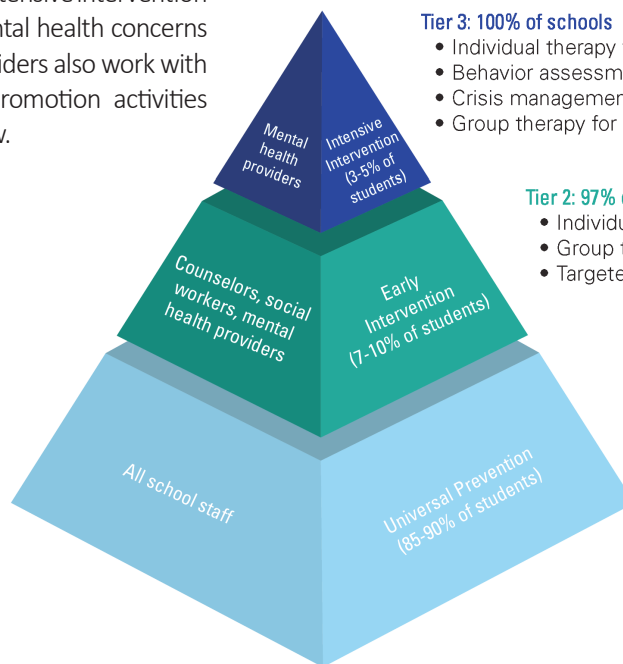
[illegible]ntal health concerns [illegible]iders also work with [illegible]romotion activities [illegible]v.

Tier 3: 100% of schools
• Individual therapy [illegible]
• Behavior assessm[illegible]
• Crisis managemen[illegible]
• Group therapy for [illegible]

Tier 2: 97% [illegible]
• Individu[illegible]
• Group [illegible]
• Targete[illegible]

Mental health providers

Intensive Intervention (3-5% of students)

Counselors, social workers, mental health providers

Early Intervention (7-10% of students)

All school staff

Universal Prevention (85-90% of students)